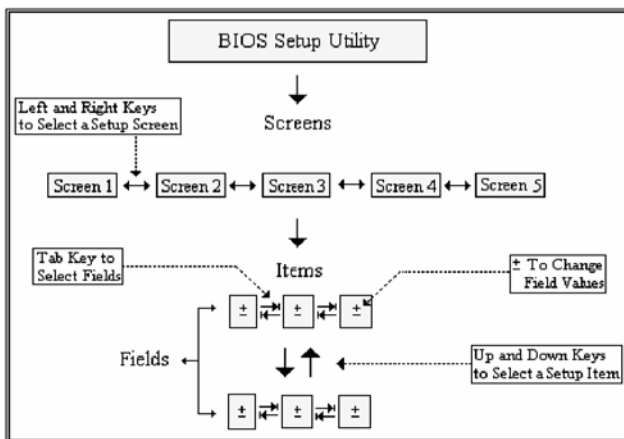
BIOS Setup Utility

Left and Right Keys to Select a Setup Screen

Screens

Screen 1 ↔ Screen 2 ↔ Screen 3 ↔ Screen 4 ↔ Screen 5

Tab Key to Select Fields

Items

± To Change Field Values

± ± ±

Fields

Up and Down Keys to Select a Setup Item

± ± ±